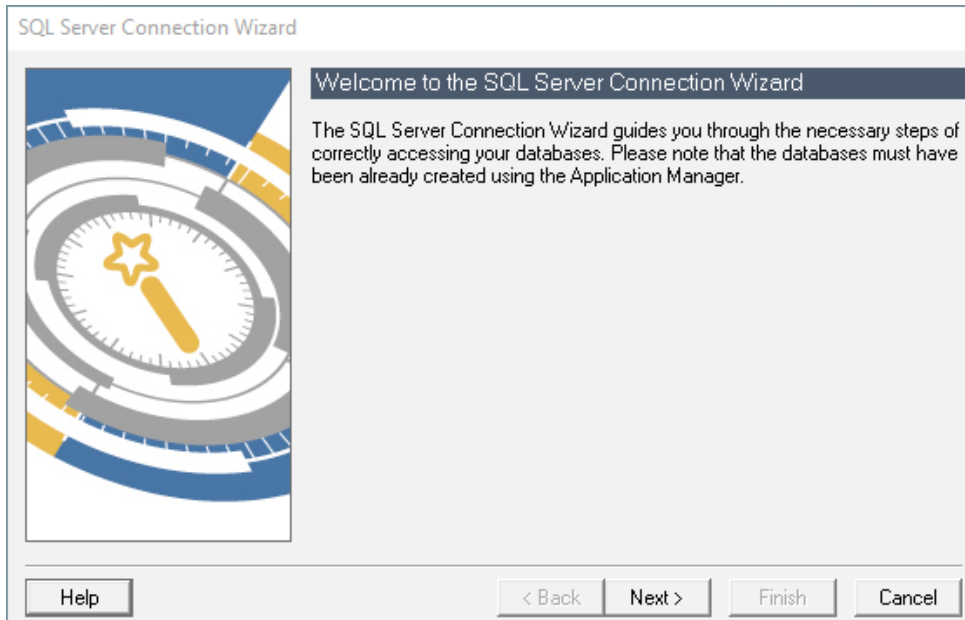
SQL Server Connection Wizard

Welcome to the SQL Server Connection Wizard

The SQL Server Connection Wizard guides you through the necessary steps of correctly accessing your databases. Please note that the databases must have been already created using the Application Manager.

Help

< Back

Next >

Finish

Cancel